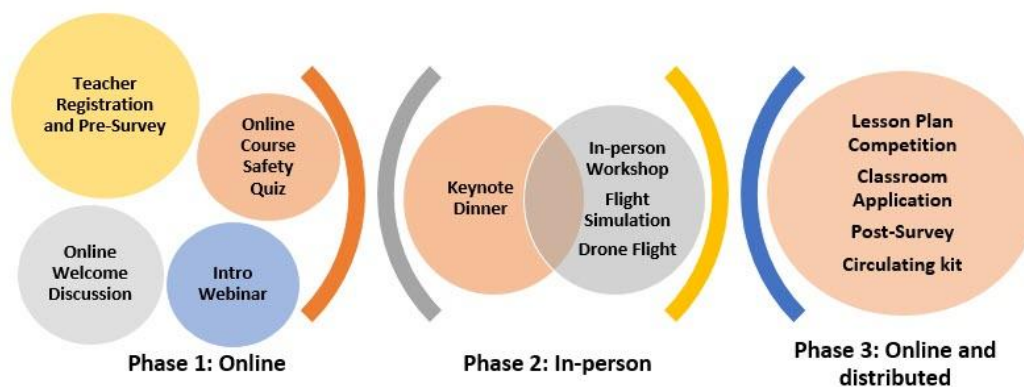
Teacher Registration and Pre-Survey

Online Course Safety Quiz

Online Welcome Discussion

Intro Webinar

Phase 1: Online

Keynote Dinner

In-person Workshop

Flight Simulation

Drone Flight

Phase 2: In-person

Lesson Plan Competition

Classroom Application

Post-Survey

Circulating kit

Phase 3: Online and distributed